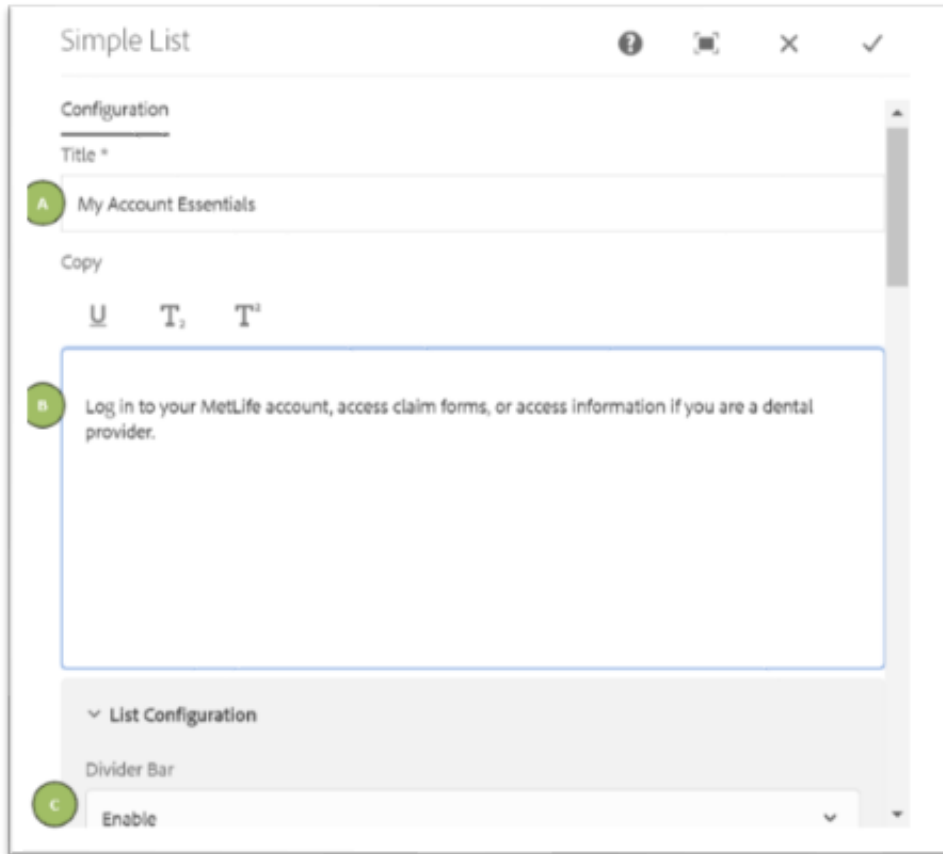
Simple List

Configuration

Title *

A

My Account Essentials

Copy

U T₂ T²

B

Log in to your MetLife account, access claim forms, or access information if you are a dental provider.

List Configuration

Divider Bar

C

Enable